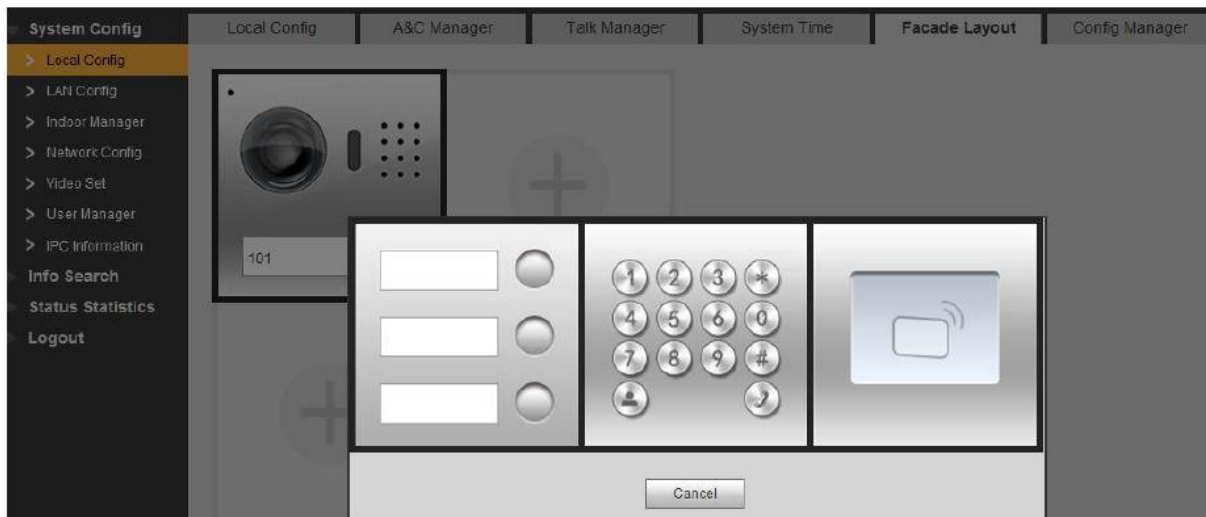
System Config
> Local Config
> LAN Config
> Indoor Manager
> Network Config
> Video Set
> User Manager
> IPC Information
Info Search
Status Statistics
Logout

Local Config | A&C Manager | Talk Manager | System Time | Facade Layout | Config Manager

101

1 2 3 *
4 5 6 0
7 8 9 #

Cancel